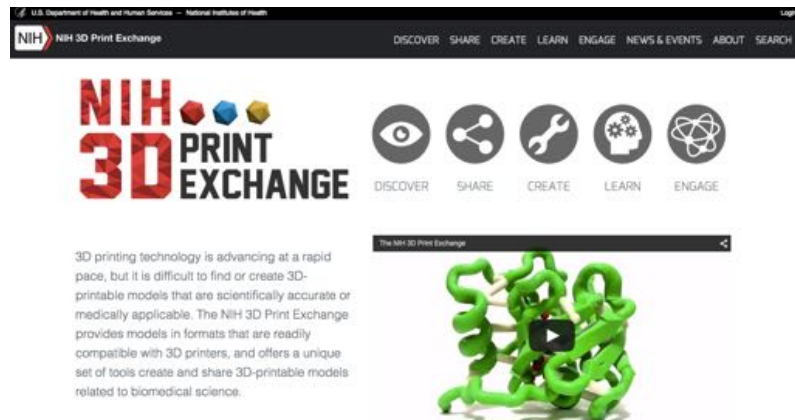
U.S. Department of Health and Human Services – National Institutes of Health

Login

NIH NIH 3D Print Exchange

DISCOVER SHARE CREATE LEARN ENGAGE NEWS & EVENTS ABOUT SEARCH

NIH 3D PRINT EXCHANGE

DISCOVER SHARE CREATE LEARN ENGAGE

3D printing technology is advancing at a rapid pace, but it is difficult to find or create 3D-printable models that are scientifically accurate or medically applicable. The NIH 3D Print Exchange provides models in formats that are readily compatible with 3D printers, and offers a unique set of tools create and share 3D-printable models related to biomedical science.

The NIH 3D Print Exchange